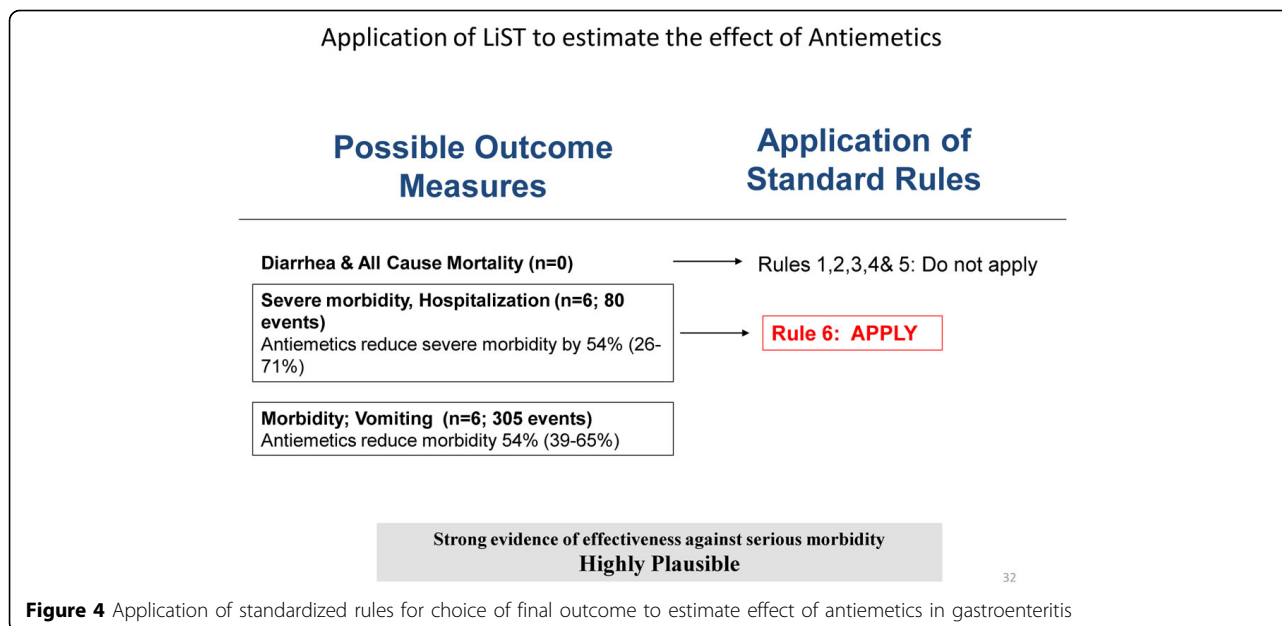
Application of LiST to estimate the effect of Antiemetics

Possible Outcome Measures

Application of Standard Rules

Diarrhea & All Cause Mortality (n=0)

Rules 1,2,3,4& 5: Do not apply

Severe morbidity, Hospitalization (n=6; 80 events)
Antiemetics reduce severe morbidity by 54% (26-71%)

Rule 6: APPLY

Morbidity; Vomiting (n=6; 305 events)
Antiemetics reduce morbidity 54% (39-65%)

Strong evidence of effectiveness against serious morbidity
Highly Plausible

32

Figure 4 Application of standardized rules for choice of final outcome to estimate effect of antiemetics in gastroenteritis